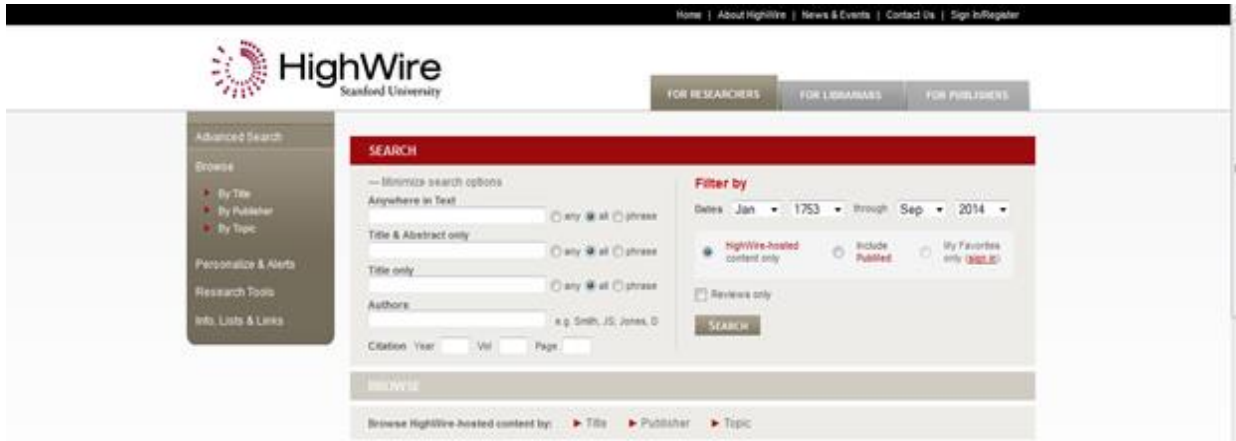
Home | About HighWire | News & Events | Contact Us | Sign In/Register

HighWire
Stanford University

FOR RESEARCHERS
FOR LIBRARIANS
FOR PUBLISHERS

Advanced Search
Browse
By Title
By Publisher
By Topic
Personalize & Alerts
Research Tools
Info, Lists & Links

SEARCH

— Minimize search options
Anywhere in Text
any all phrase
Title & Abstract only
any all phrase
Title only
any all phrase
Authors
e.g. Smith, JS; Jones, D
Citation Year Vol Page

Filter by
Dates Jan 1753 through Sep 2014
HighWire-hosted content only
Include PubMed
My Favorites only (sign in)
Reviews only
SEARCH

BROWSE

Browse HighWire-hosted content by: Title Publisher Topic